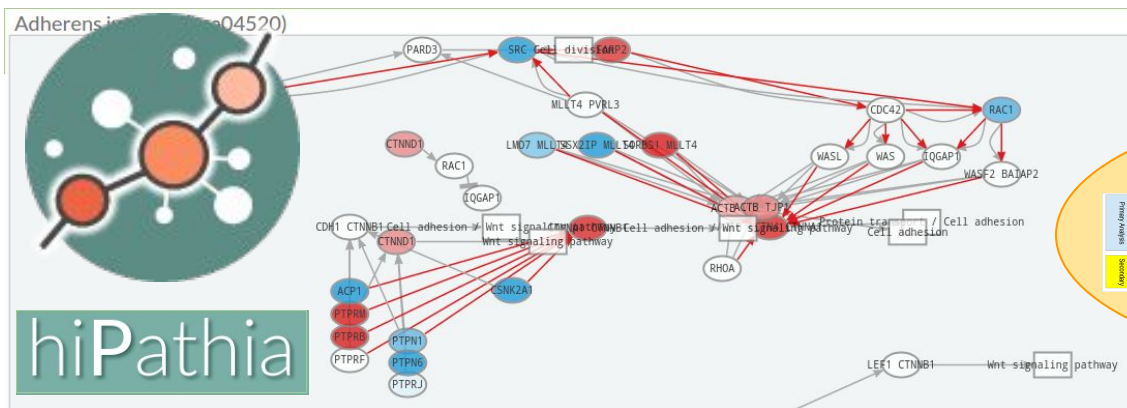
Adherens j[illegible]a04520)

PARD3
SRC Cell division
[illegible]AP2
MLLT4 PVRL3
CDC42
RAC1
CTNND1
RAC1
IQGAP1
LMO7 MLLT4
SSX2IP MLLT4
SORBS1 MLLT4
WASL
WAS
IQGAP1
WASF2 BAIAP2
ACTB ACTB TJP1
Protein tra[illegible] / Cell adhesion
Cell adhesion
CDH1 CTNNB1 Cell adhesion / Wnt signaling pathway
Wnt signaling pathway
CTNND1
CTNNA1 CTNNB1 Cell adhesion / Wnt signaling pathway
RHOA
ACP1
CSNK2A1
PTPRM
PTPRB
PTPRF
PTPN1
PTPN6
PTPRJ
LEF1 CTNNB1
Wnt signaling pathway
Primary Analysis
Secondary

hiPathia